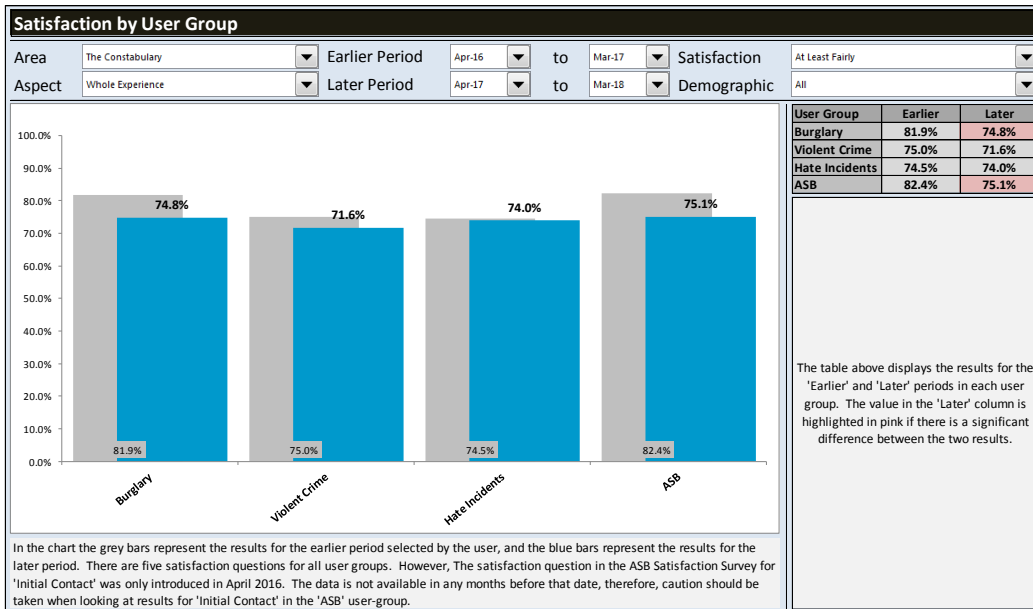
Satisfaction by User Group

Area The Constabulary Earlier Period Apr-16 to Mar-17 Satisfaction At Least Fairly

Aspect Whole Experience Later Period Apr-17 to Mar-18 Demographic All

100.0%
90.0%
80.0%
70.0%
60.0%
50.0%
40.0%
30.0%
20.0%
10.0%
0.0%

74.8%
71.6%
74.0%
75.1%

81.9%
75.0%
74.5%
82.4%

Burglary
Violent Crime
Hate Incidents
ASB

| User Group | Earlier | Later |
|---|---|---|
| Burglary | 81.9% | 74.8% |
| Violent Crime | 75.0% | 71.6% |
| Hate Incidents | 74.5% | 74.0% |
| ASB | 82.4% | 75.1% |

The table above displays the results for the 'Earlier' and 'Later' periods in each user group. The value in the 'Later' column is highlighted in pink if there is a significant difference between the two results.

In the chart the grey bars represent the results for the earlier period selected by the user, and the blue bars represent the results for the later period. There are five satisfaction questions for all user groups. However, The satisfaction question in the ASB Satisfaction Survey for 'Initial Contact' was only introduced in April 2016. The data is not available in any months before that date, therefore, caution should be taken when looking at results for 'Initial Contact' in the 'ASB' user-group.